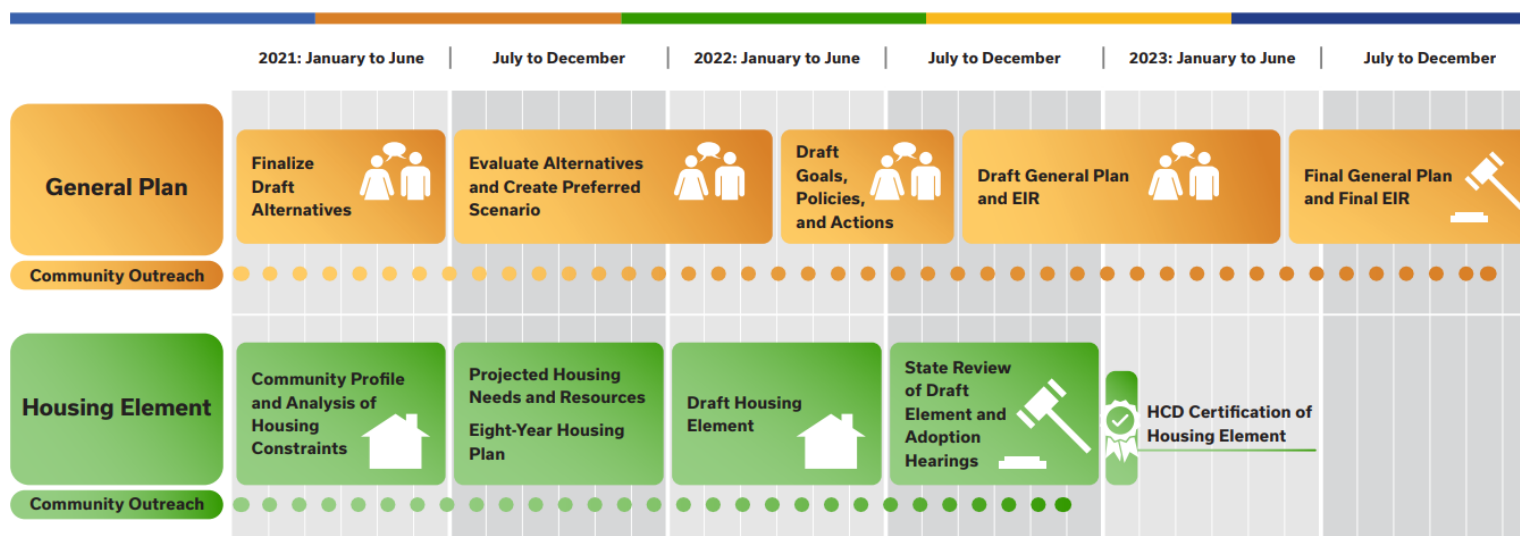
| 2021: January to June | July to December | 2022: January to June | July to December | 2023: January to June | July to December |
|---|---|---|---|---|---|

General Plan

Finalize Draft Alternatives

Evaluate Alternatives and Create Preferred Scenario

Draft Goals, Policies, and Actions

Draft General Plan and EIR

Final General Plan and Final EIR

Community Outreach

Housing Element

Community Profile and Analysis of Housing Constraints

Projected Housing Needs and Resources

Eight-Year Housing Plan

Draft Housing Element

State Review of Draft Element and Adoption Hearings

HCD Certification of Housing Element

Community Outreach